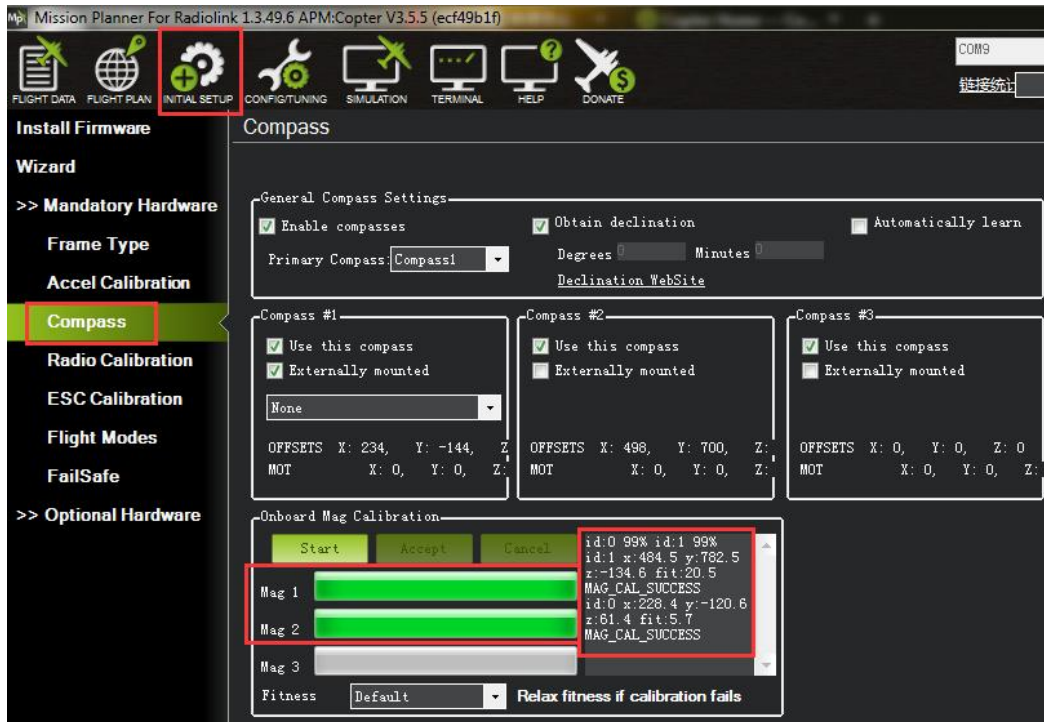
Mission Planner For Radiolink 1.3.49.6 APM:Copter V3.5.5 (ecf49b1f)

FLIGHT DATA FLIGHT PLAN INITIAL SETUP CONFIG/TUNING SIMULATION TERMINAL HELP DONATE

COM9

链接统计

Install Firmware
Wizard
>> Mandatory Hardware
Frame Type
Accel Calibration
Compass
Radio Calibration
ESC Calibration
Flight Modes
FailSafe
>> Optional Hardware

Compass

General Compass Settings
Enable compasses
Primary Compass: Compass1
Obtain declination
Degrees 0 Minutes 0
Declination WebSite
Automatically learn

Compass #1
Use this compass
Externally mounted
None
OFFSETS X: 234, Y: -144, Z
MOT X: 0, Y: 0, Z:

Compass #2
Use this compass
Externally mounted
OFFSETS X: 498, Y: 700, Z:
MOT X: 0, Y: 0, Z:

Compass #3
Use this compass
Externally mounted
OFFSETS X: 0, Y: 0, Z: 0
MOT X: 0, Y: 0, Z:

Onboard Mag Calibration
Start Accept Cancel
Mag 1
Mag 2
Mag 3
id:0 99% id:1 99%
id:1 x:484.5 y:782.5
z:-134.6 fit:20.5
MAG_CAL_SUCCESS
id:0 x:228.4 y:-120.6
z:61.4 fit:5.7
MAG_CAL_SUCCESS
Fitness Default Relax fitness if calibration fails